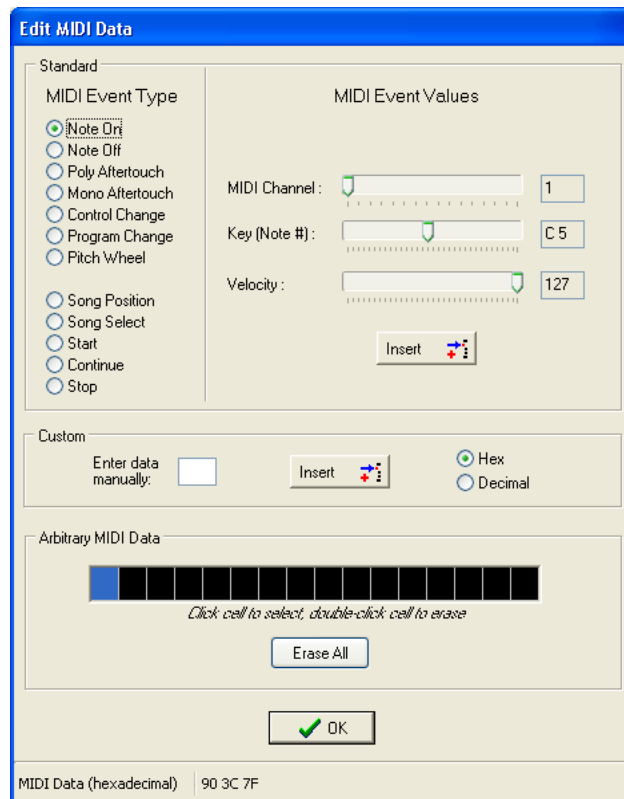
Edit MIDI Data

Standard

MIDI Event Type

Note On
Note Off
Poly Aftertouch
Mono Aftertouch
Control Change
Program Change
Pitch Wheel

Song Position
Song Select
Start
Continue
Stop

MIDI Event Values

MIDI Channel : 1

Key (Note #) : C 5

Velocity : 127

Insert

Custom

Enter data manually:

Insert

Hex
Decimal

Arbitrary MIDI Data

Click cell to select, double-click cell to erase

Erase All

OK

MIDI Data (hexadecimal) 90 3C 7F